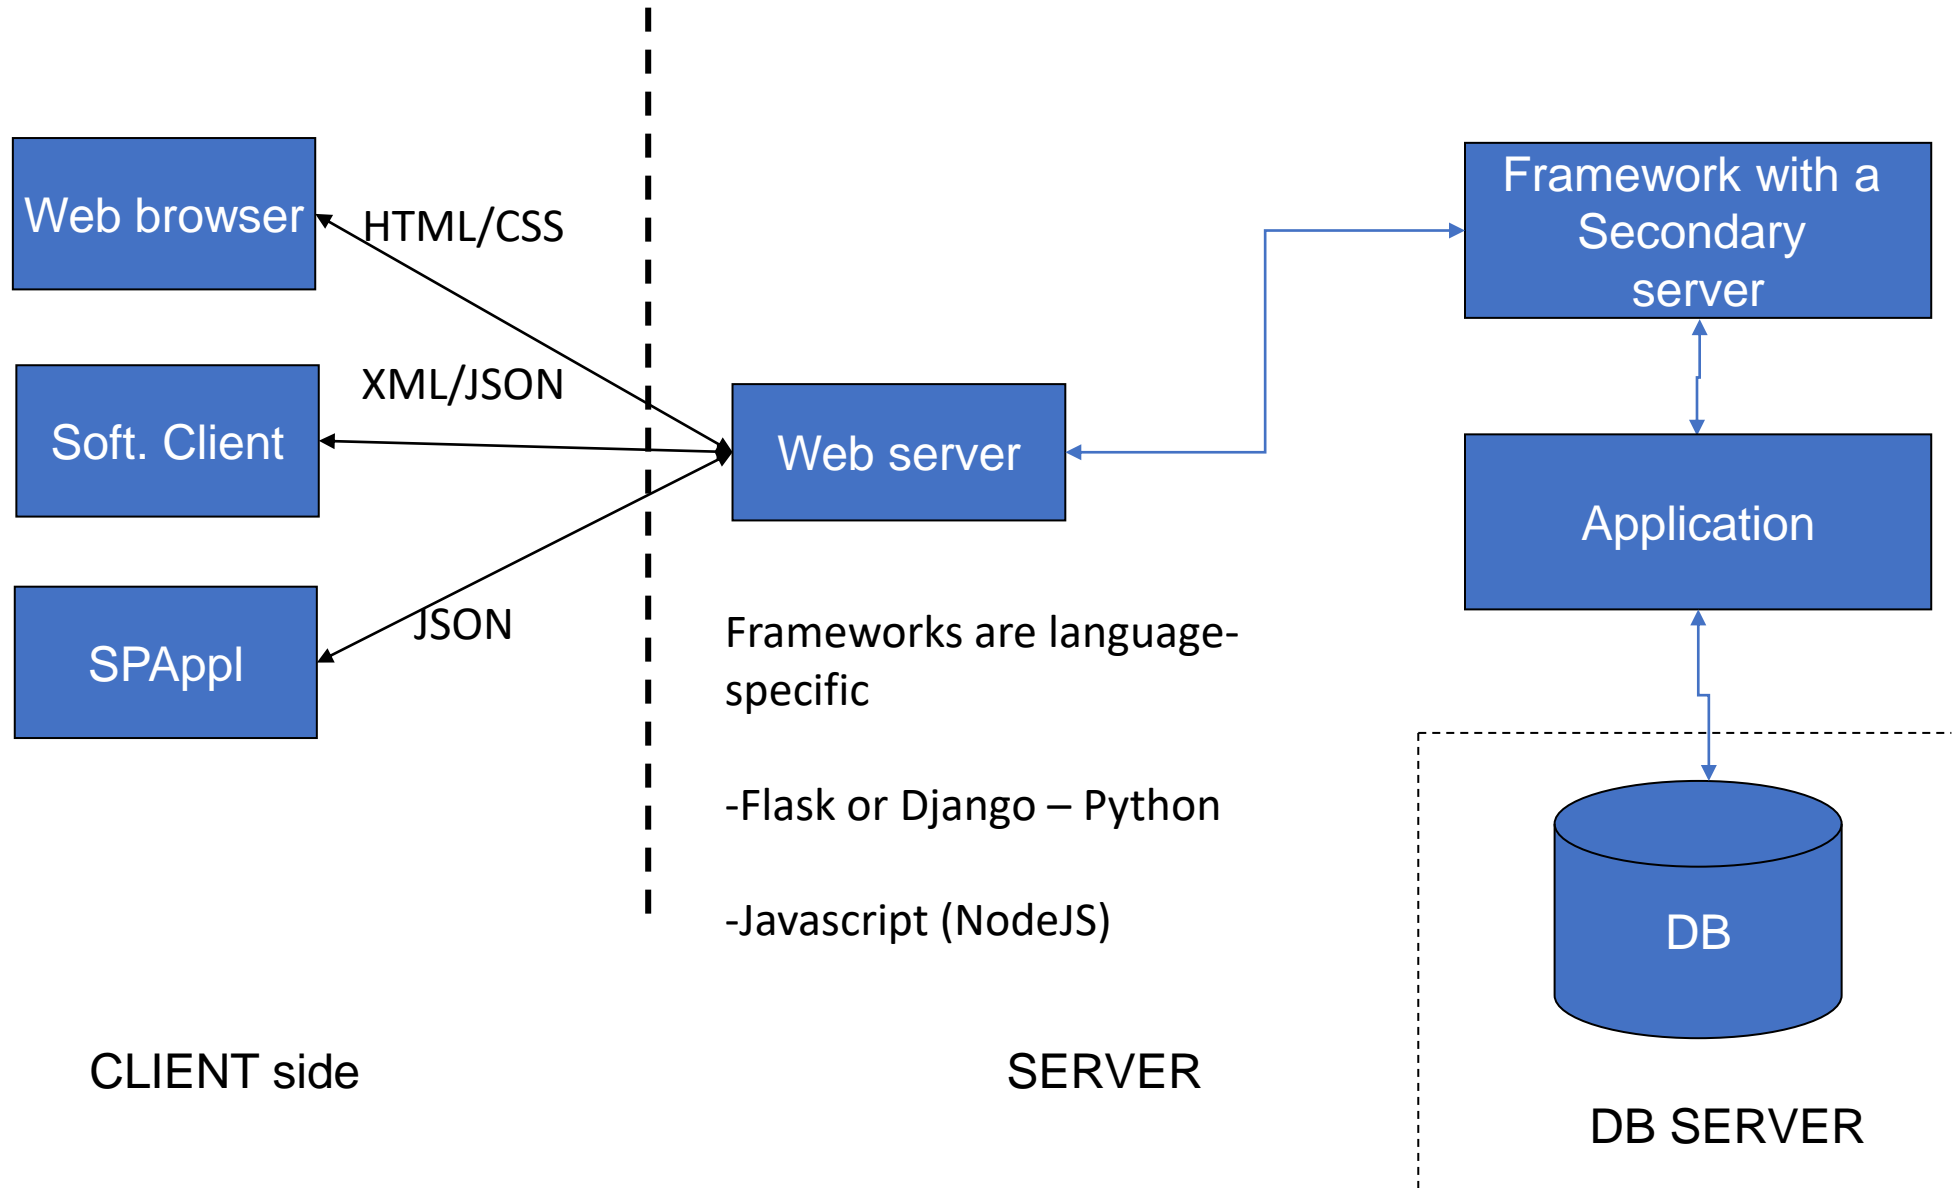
Web browser

HTML/CSS

Soft. Client

XML/JSON

SPAppl

JSON

Web server

Framework with a Secondary server

Application

Frameworks are language-specific

-Flask or Django – Python

-Javascript (NodeJS)

DB

CLIENT side

SERVER

DB SERVER